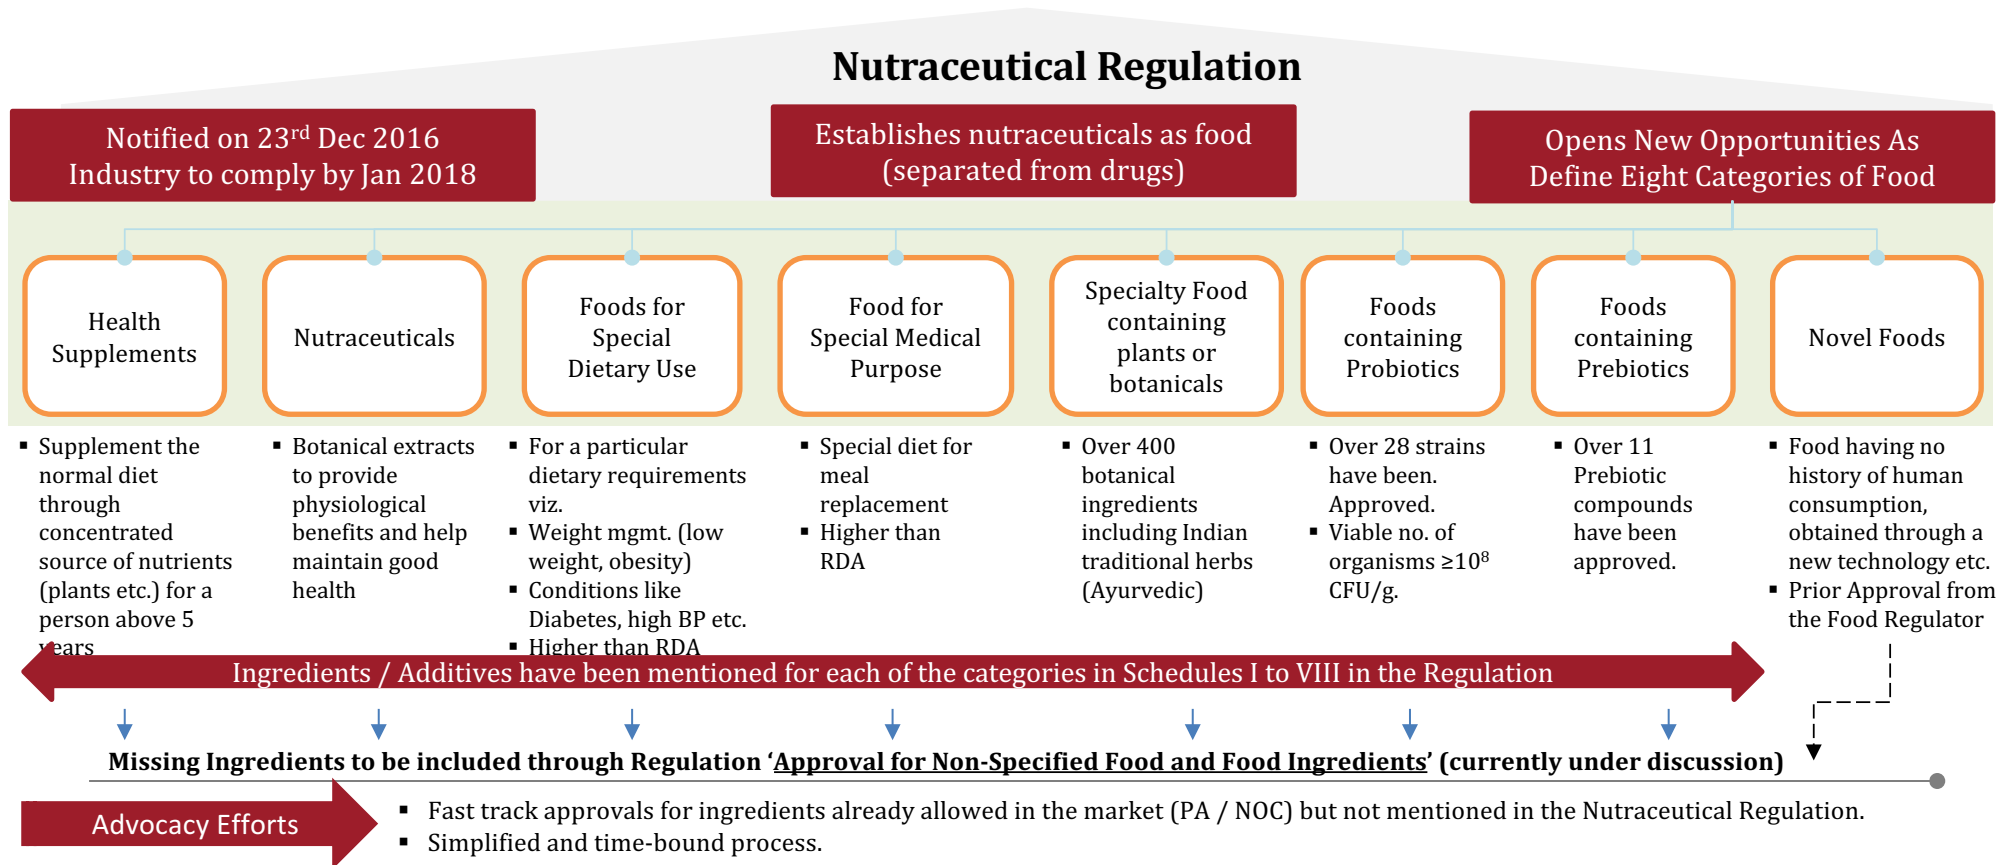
Nutraceutical Regulation

Notified on 23$^{rd}$ Dec 2016
Industry to comply by Jan 2018

Establishes nutraceuticals as food (separated from drugs)

Opens New Opportunities As Define Eight Categories of Food

Health Supplements

Nutraceuticals

Foods for Special Dietary Use

Food for Special Medical Purpose

Specialty Food containing plants or botanicals

Foods containing Probiotics

Foods containing Prebiotics

Novel Foods

- Supplement the normal diet through concentrated source of nutrients (plants etc.) for a person above 5 years

- Botanical extracts to provide physiological benefits and help maintain good health

- For a particular dietary requirements viz.
- Weight mgmt. (low weight, obesity)
- Conditions like Diabetes, high BP etc.
- Higher than RDA

- Special diet for meal replacement
- Higher than RDA

- Over 400 botanical ingredients including Indian traditional herbs (Ayurvedic)

- Over 28 strains have been. Approved.
- Viable no. of organisms $\geq 10^8$ CFU/g.

- Over 11 Prebiotic compounds have been approved.

- Food having no history of human consumption, obtained through a new technology etc.
- Prior Approval from the Food Regulator

Ingredients / Additives have been mentioned for each of the categories in Schedules I to VIII in the Regulation

Missing Ingredients to be included through Regulation 'Approval for Non-Specified Food and Food Ingredients' (currently under discussion)

Advocacy Efforts

- Fast track approvals for ingredients already allowed in the market (PA / NOC) but not mentioned in the Nutraceutical Regulation.
- Simplified and time-bound process.